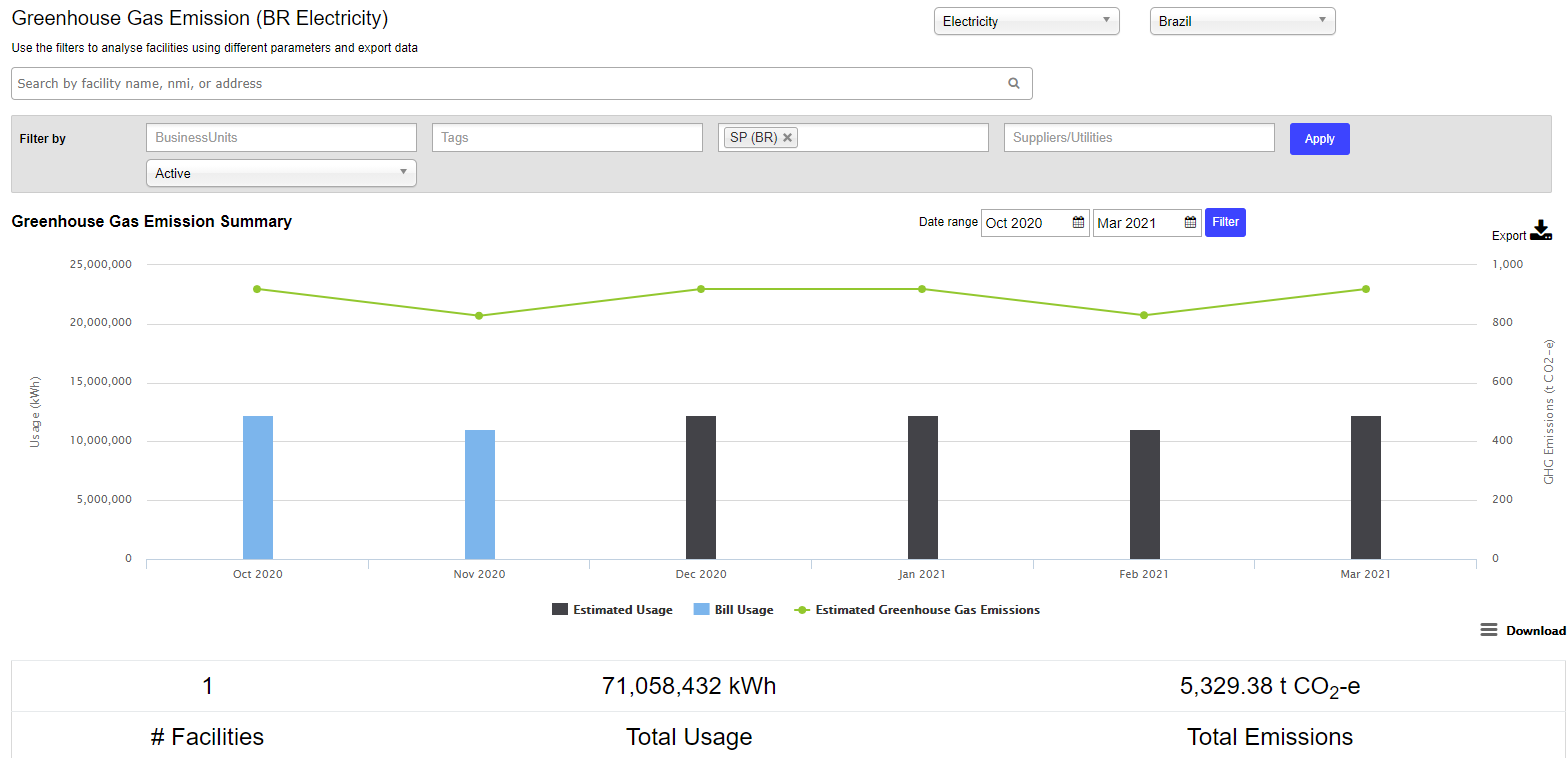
Greenhouse Gas Emission (BR Electricity)

Electricity

Brazil

Use the filters to analyse facilities using different parameters and export data

Search by facility name, nmi, or address

Filter by

BusinessUnits

Tags

SP (BR) ×

Suppliers/Utilities

Apply

Active

Greenhouse Gas Emission Summary

Date range Oct 2020 Mar 2021 Filter

Export

25,000,000
20,000,000
15,000,000
10,000,000
5,000,000
0

Usage (kWh)

1,000
800
600
400
200
0

GHG Emissions (t CO2-e)

Oct 2020 Nov 2020 Dec 2020 Jan 2021 Feb 2021 Mar 2021

Estimated Usage Bill Usage Estimated Greenhouse Gas Emissions

Download

| 1 | 71,058,432 kWh | 5,329.38 t $CO_2$-e |
|---|---|---|
| # Facilities | Total Usage | Total Emissions |